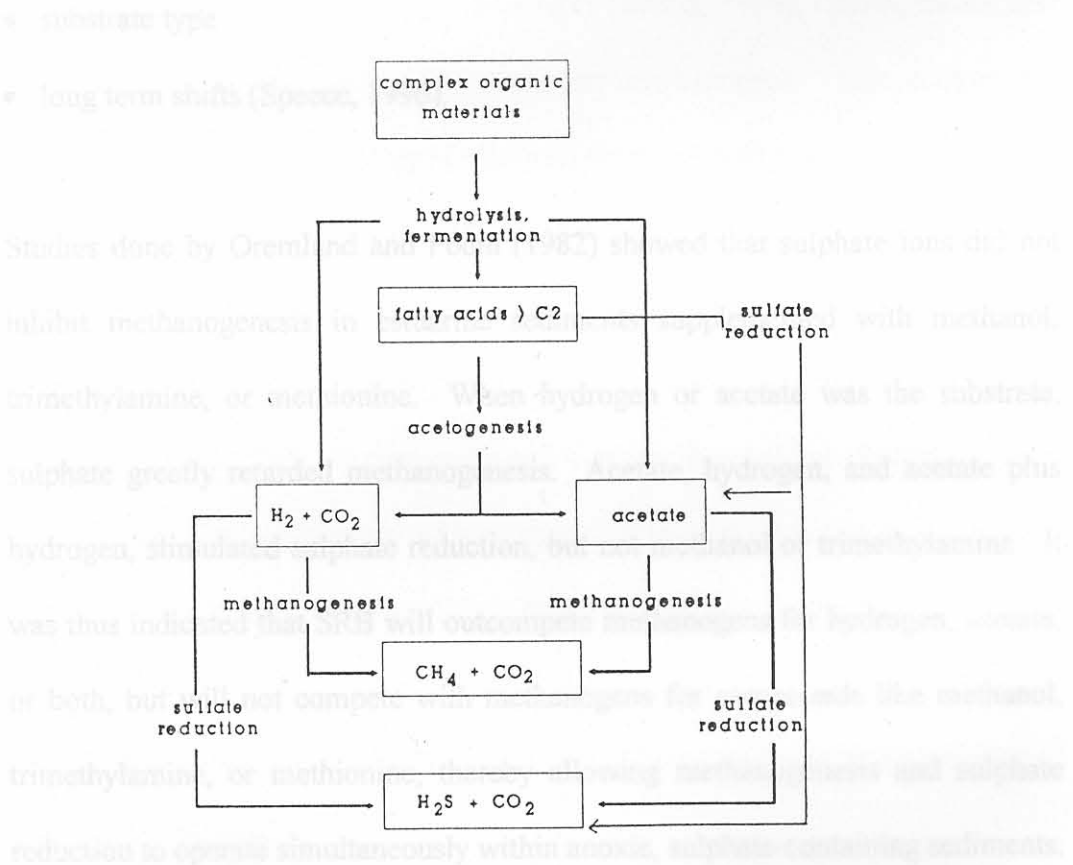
• substrate type

• long term shifts (Speece, 1983)

complex organic materials

hydrolysis, fermentation

fatty acids ) C2

sulfate reduction

acetogenesis

$H_2 + CO_2$

acetate

methanogenesis

methanogenesis

$CH_4 + CO_2$

sulfate reduction

sulfate reduction

$H_2S + CO_2$

Studies done by Oremland and Polcin (1982) showed that sulphate ions did not inhibit methanogenesis in estuarine sediments supplemented with methanol, trimethylamine, or methionine. When hydrogen or acetate was the substrate, sulphate greatly retarded methanogenesis. Acetate, hydrogen, and acetate plus hydrogen, stimulated sulphate reduction, but not methanol or trimethylamine. It was thus indicated that SRB will outcompete methanogens for hydrogen, acetate, or both, but will not compete with methanogens for compounds like methanol, trimethylamine, or methionine, thereby allowing methanogenesis and sulphate reduction to operate simultaneously within anoxic, sulphate containing sediments.